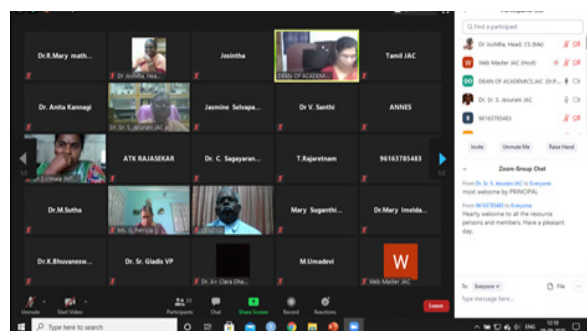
Dr.R.Mary math...
Dr. Archilla, Hea...
Jesintha
DEAN OF ACADEMIC...
Tamil JAC

Dr. Anita Kannagi
Dr. Sr. S. Jesurani
Jasmine Selvapa...
Dr V. Santhi
ANNES

Dr. Vimala
ATK RAJASEKAR
Dr. C. Sagayaran...
T.Rajaretnam
96163785483

Dr.M.Sutha
Ms. S. Persis
Dr. Dhas
Mary Suganthi...
Dr.Mary Imelda...

Dr.K.Bhuvanesw...
Dr. Sr. Gladis VP
Dr. A+ Clara Dha...
M.Umadevi
W
Web Master JAC

1/2
1/2

Unmute
Start Video
Participants
Chat
Share Screen
Record
Reactions
Leave

Type here to search

Find a participant
Dr. Archilla, Head, CS (Me)
Web Master JAC (Host)
DEAN OF ACADEMICS JAC (Co-h...
Dr. Sr. S. Jesurani JAC
96163785483

Invite
Unmute Me
Raise Hand

Zoom Group Chat

From Dr. Sr. S. Jesurani JAC to Everyone:
most welcome by PRINCIPAL

From 96163785483 to Everyone:
Hearty welcome to all the resource persons and members. Have a pleasant day.

To: Everyone
File
Type message here...

ENG
12:10